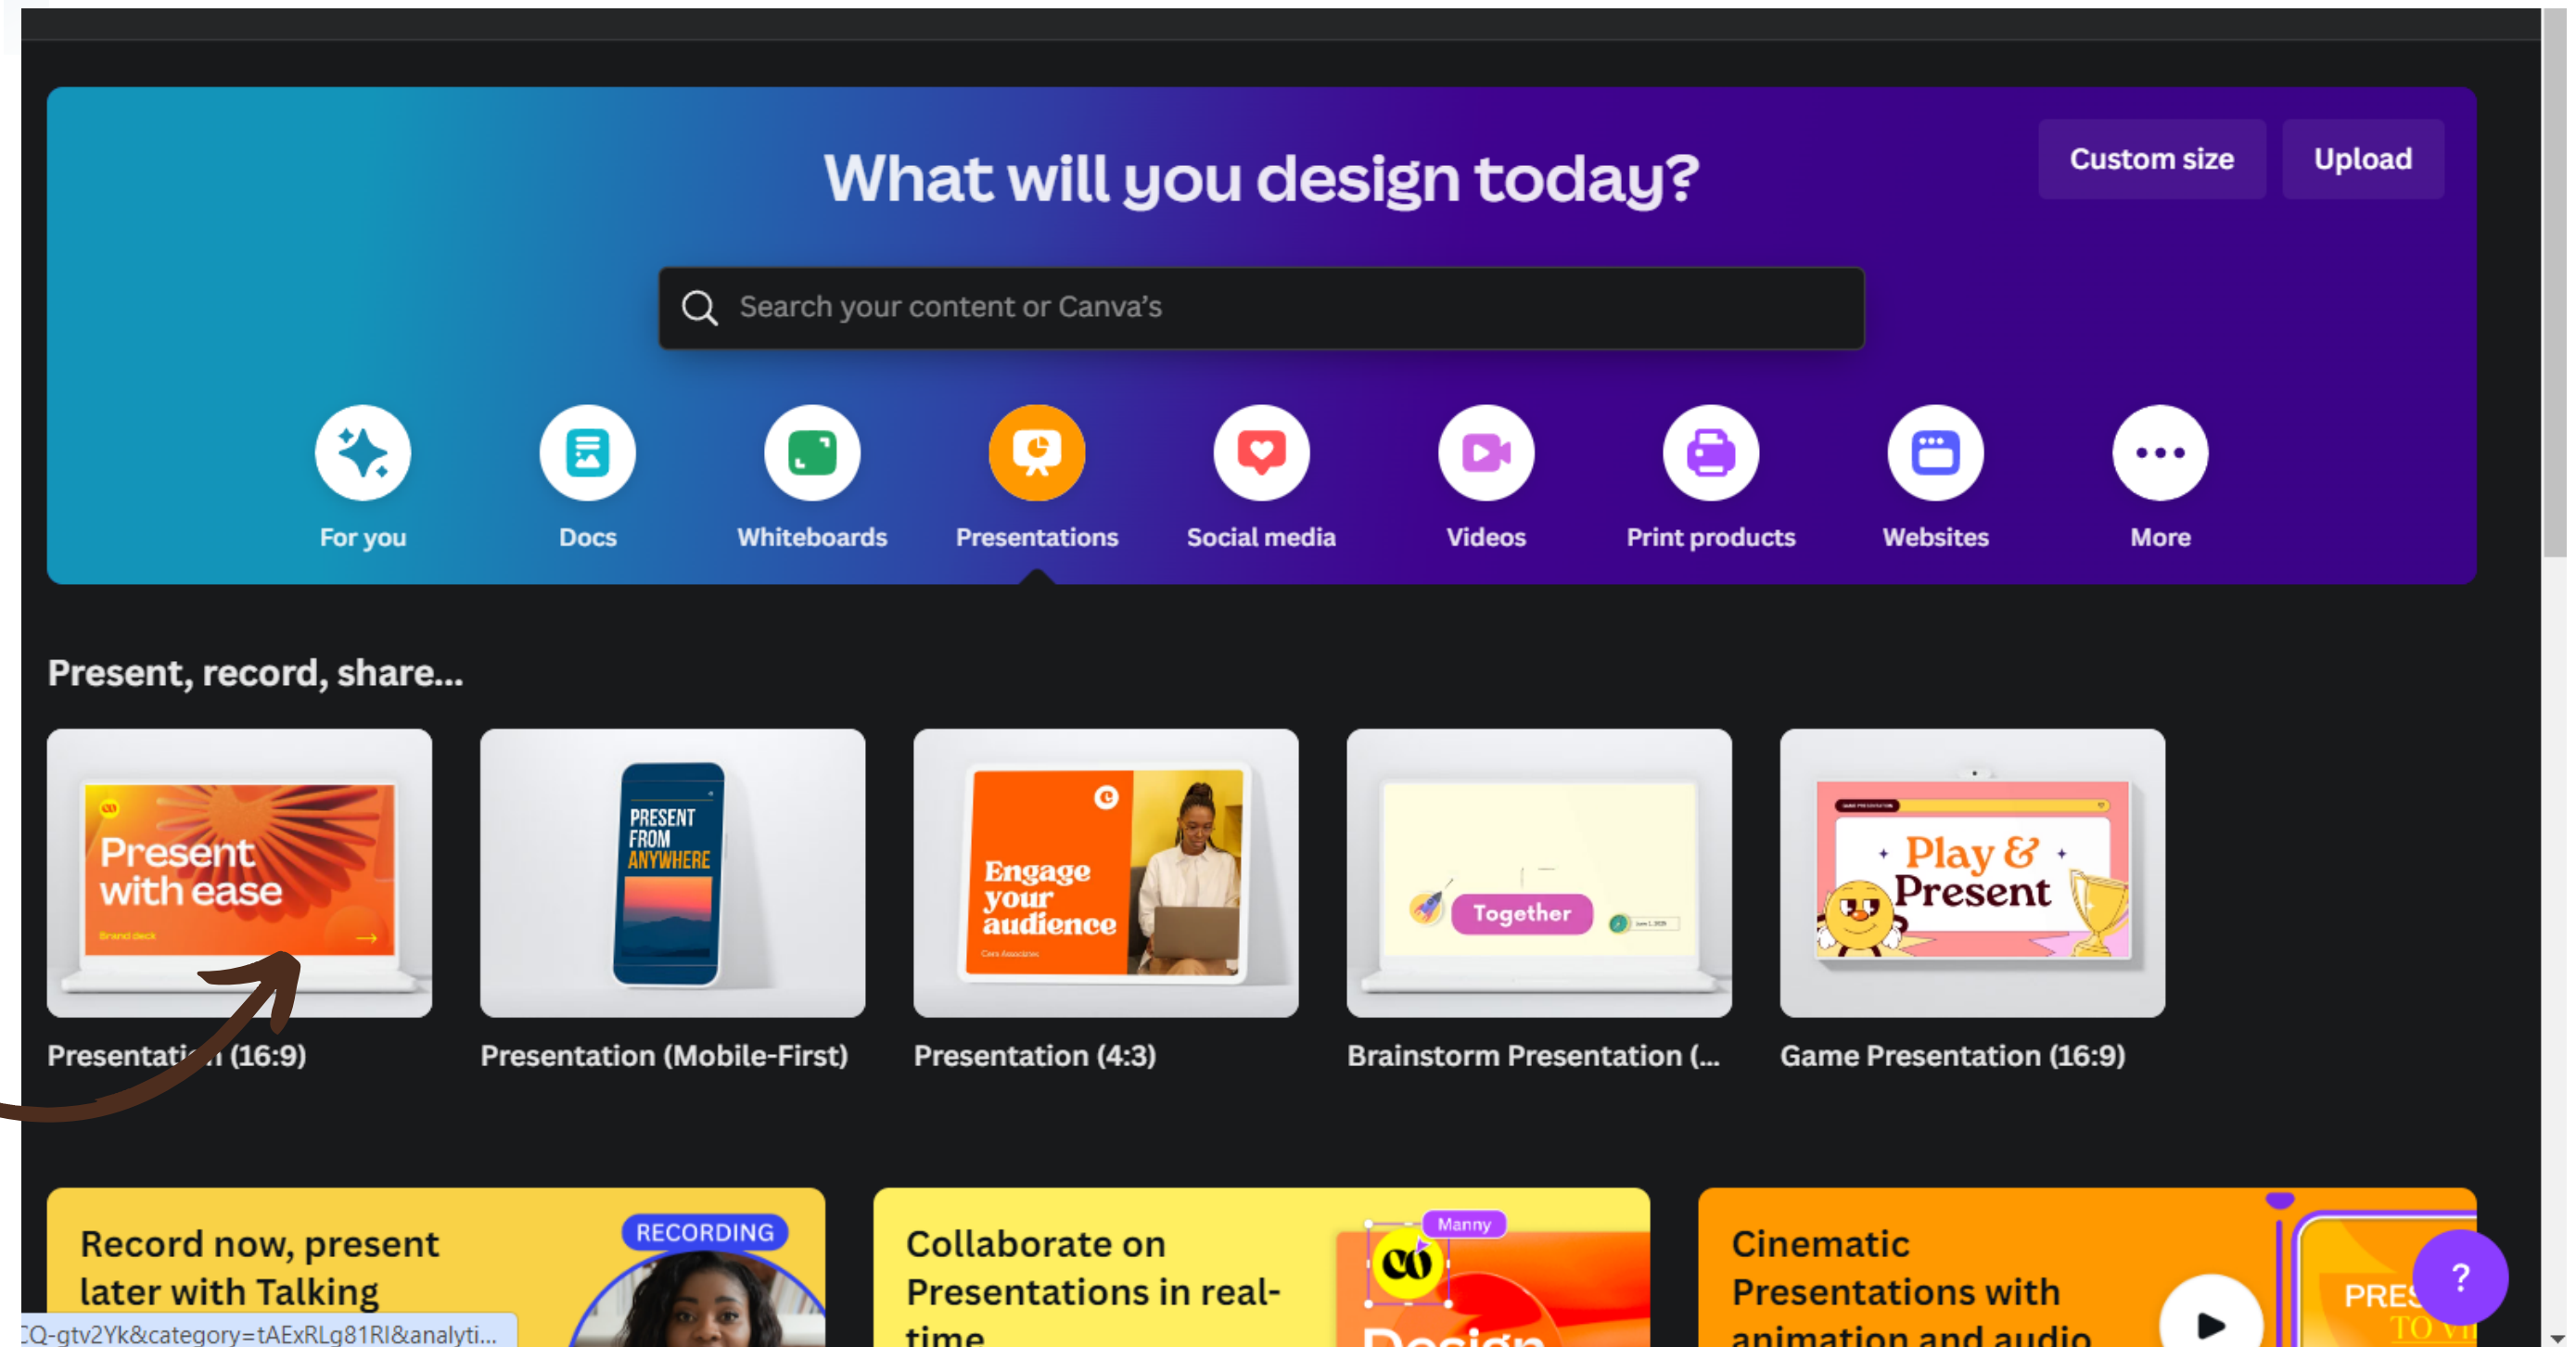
What will you design today?

Custom size

Upload

Search your content or Canva's

For you

Docs

Whiteboards

Presentations

Social media

Videos

Print products

Websites

More

Present, record, share...

Present with ease

Brand deck

Presentati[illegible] (16:9)

PRESENT FROM ANYWHERE

Presentation (Mobile-First)

Engage your audience

Presentation (4:3)

Together

Brainstorm Presentation (...

Play & Present

Game Presentation (16:9)

Record now, present later with Talking

RECORDING

Collaborate on Presentations in real-time

Manny

Design

Cinematic Presentations with animation and audio

PRES

TO VI

?

CQ-gtv2Yk&category=tAExRLg81RI&analyti...